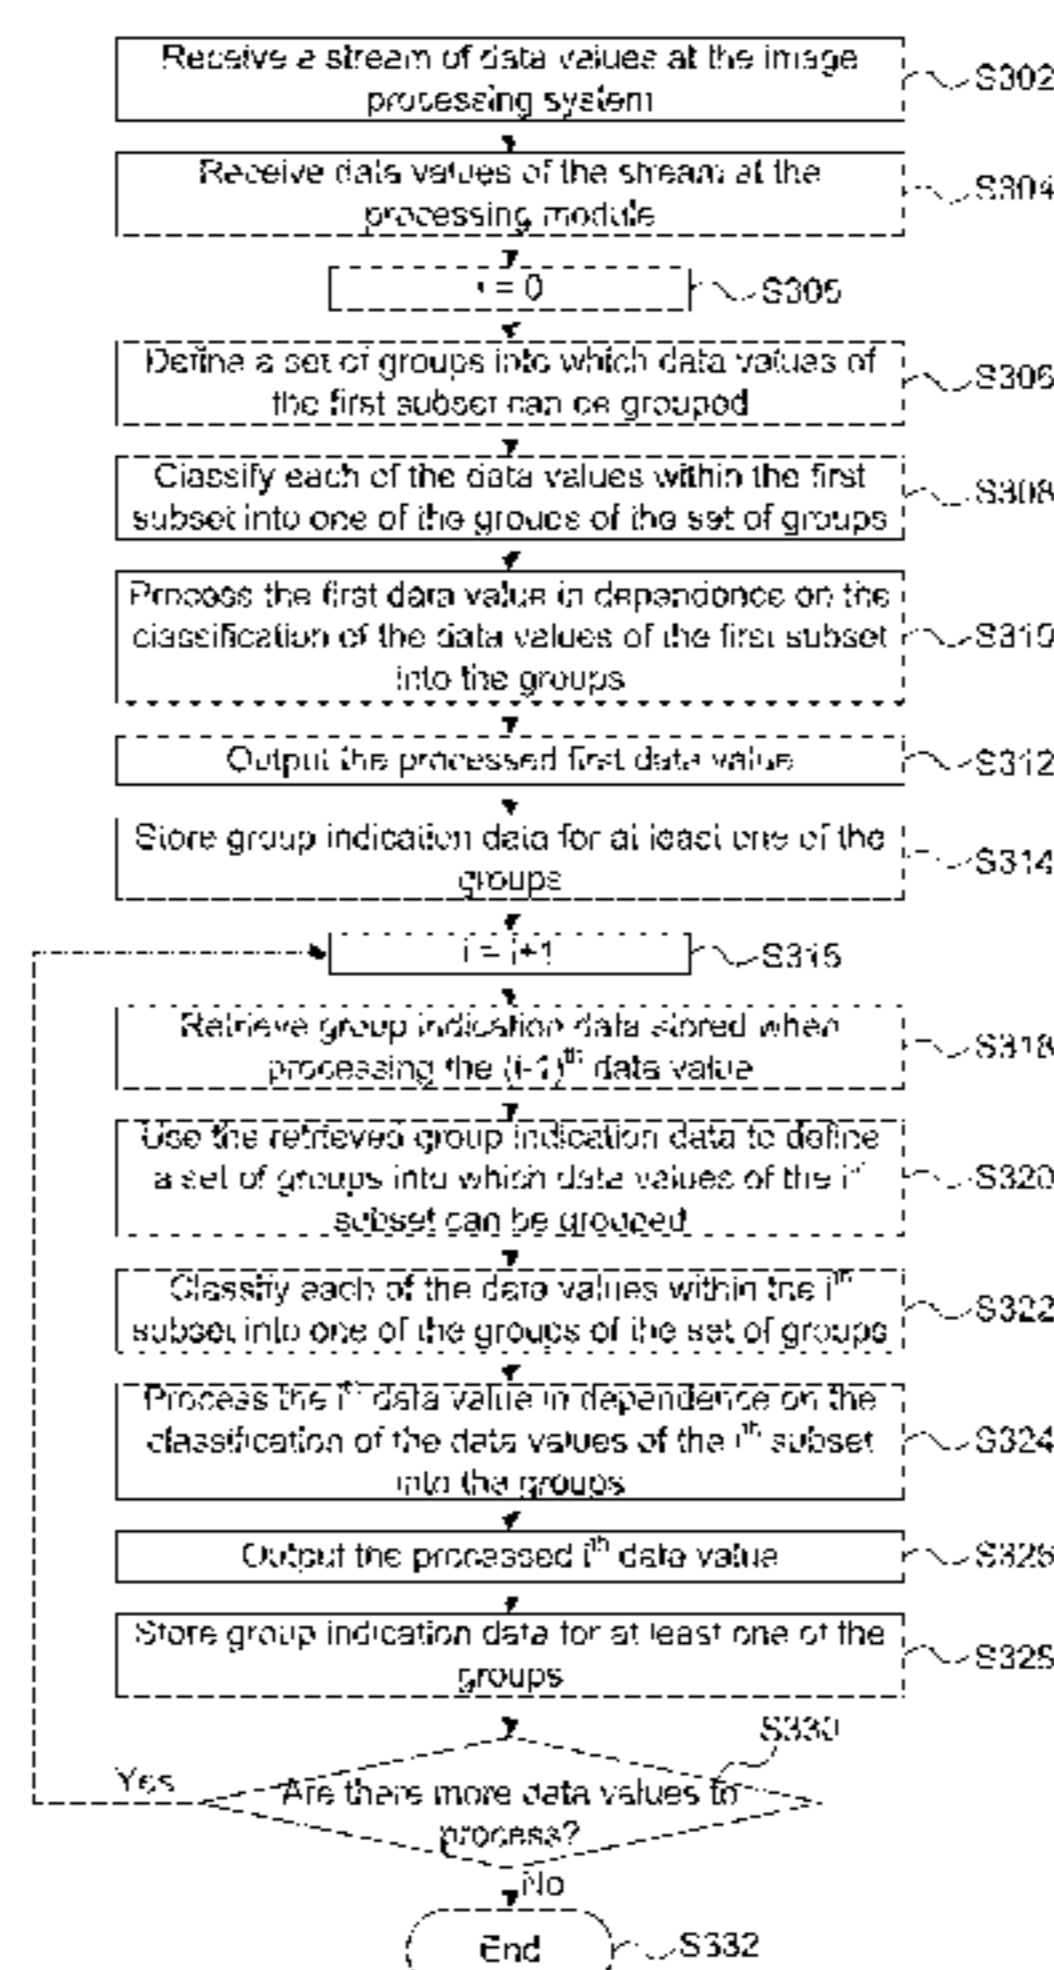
Receive a stream of data values at the image processing system

S302

Receive data values of the stream at the processing module

S304

i = 0

S305

Define a set of groups into which data values of the first subset can be grouped

S306

Classify each of the data values within the first subset into one of the groups of the set of groups

S308

Process the first data value in dependence on the classification of the data values of the first subset into the groups

S310

Output the processed first data value

S312

Store group indication data for at least one of the groups

S314

i = i+1

S315

Retrieve group indication data stored when processing the (i-1)$^{th}$ data value

S318

Use the retrieved group indication data to define a set of groups into which data values of the i$^{th}$ subset can be grouped

S320

Classify each of the data values within the i$^{th}$ subset into one of the groups of the set of groups

S322

Process the i$^{th}$ data value in dependence on the classification of the data values of the i$^{th}$ subset into the groups

S324

Output the processed i$^{th}$ data value

S326

Store group indication data for at least one of the groups

S328

S330

Yes

Are there more data values to process?

No

End

S332